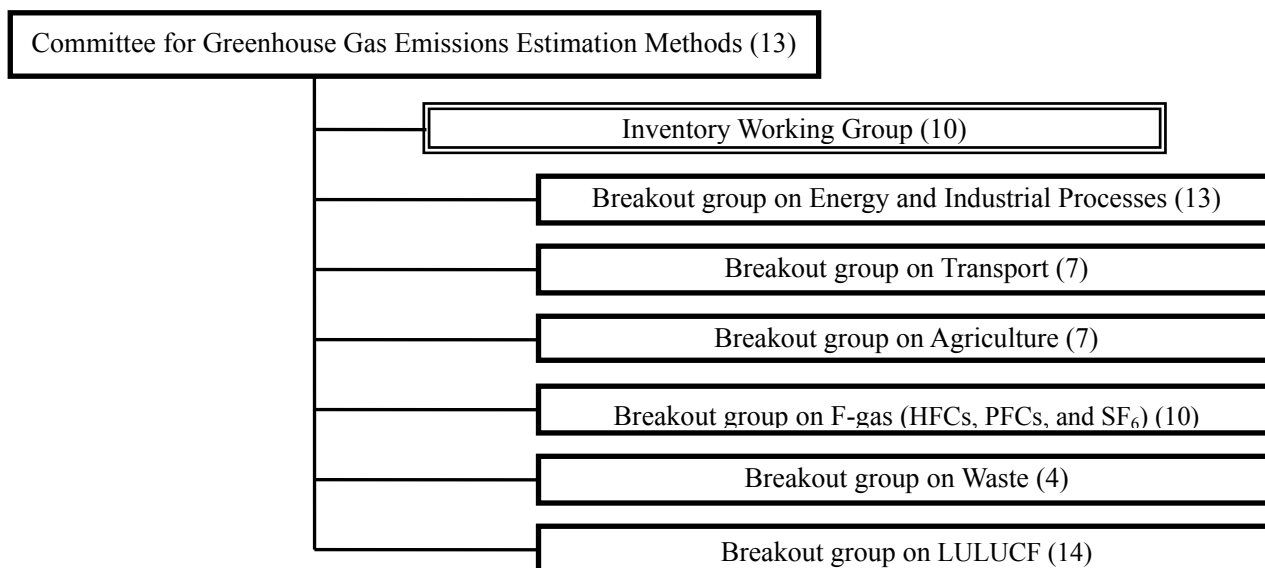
Committee for Greenhouse Gas Emissions Estimation Methods (13)

Inventory Working Group (10)

Breakout group on Energy and Industrial Processes (13)

Breakout group on Transport (7)

Breakout group on Agriculture (7)

Breakout group on F-gas (HFCs, PFCs, and $SF_6$) (10)

Breakout group on Waste (4)

Breakout group on LULUCF (14)